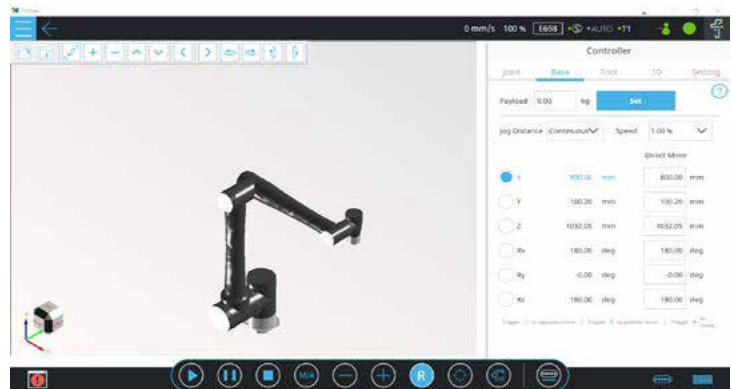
0 mm/s 100 % E698 AUTO T1

Controller

Joint Base Tool IO Setting

Payload 0.00 kg Set

Jog Distance Continuous Speed 1.00 %

Direct Move

X 800.00 mm 800.00 mm

Y 100.20 mm 100.20 mm

Z 1032.05 mm 1032.05 mm

Rx 180.00 deg 180.00 deg

Ry -0.00 deg -0.00 deg

Rz 180.00 deg 180.00 deg

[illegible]

M/A

R